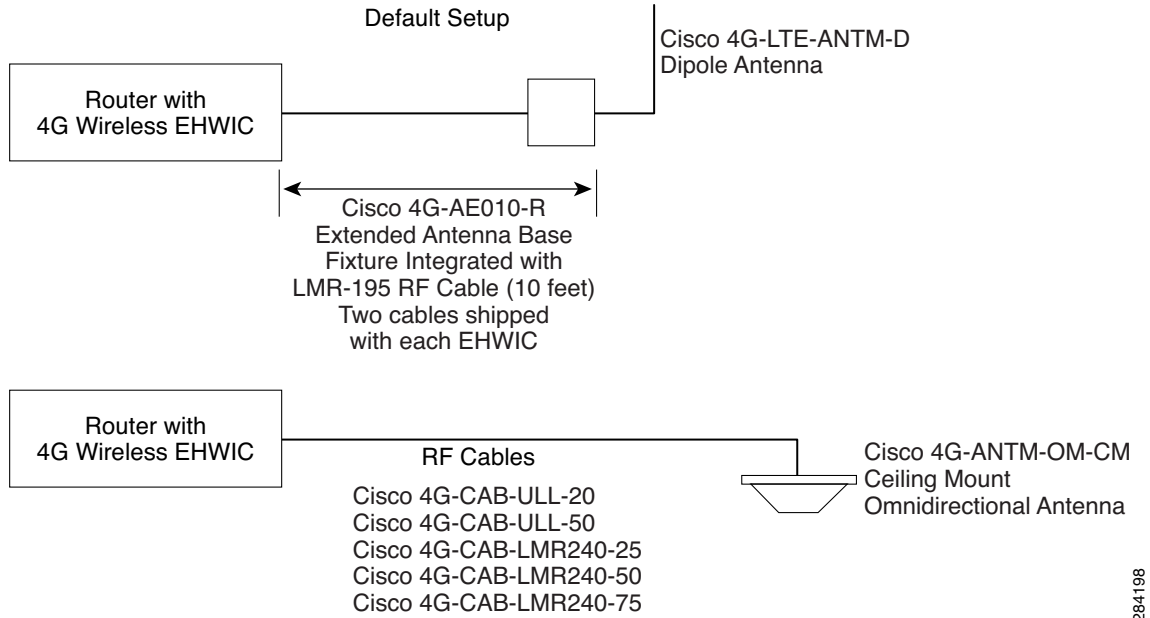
Default Setup

Cisco 4G-LTE-ANTM-D
Dipole Antenna

Router with
4G Wireless EHWIC

Cisco 4G-AE010-R
Extended Antenna Base
Fixture Integrated with
LMR-195 RF Cable (10 feet)
Two cables shipped
with each EHWIC

Router with
4G Wireless EHWIC

RF Cables

Cisco 4G-CAB-ULL-20
Cisco 4G-CAB-ULL-50
Cisco 4G-CAB-LMR240-25
Cisco 4G-CAB-LMR240-50
Cisco 4G-CAB-LMR240-75

Cisco 4G-ANTM-OM-CM
Ceiling Mount
Omnidirectional Antenna

284198